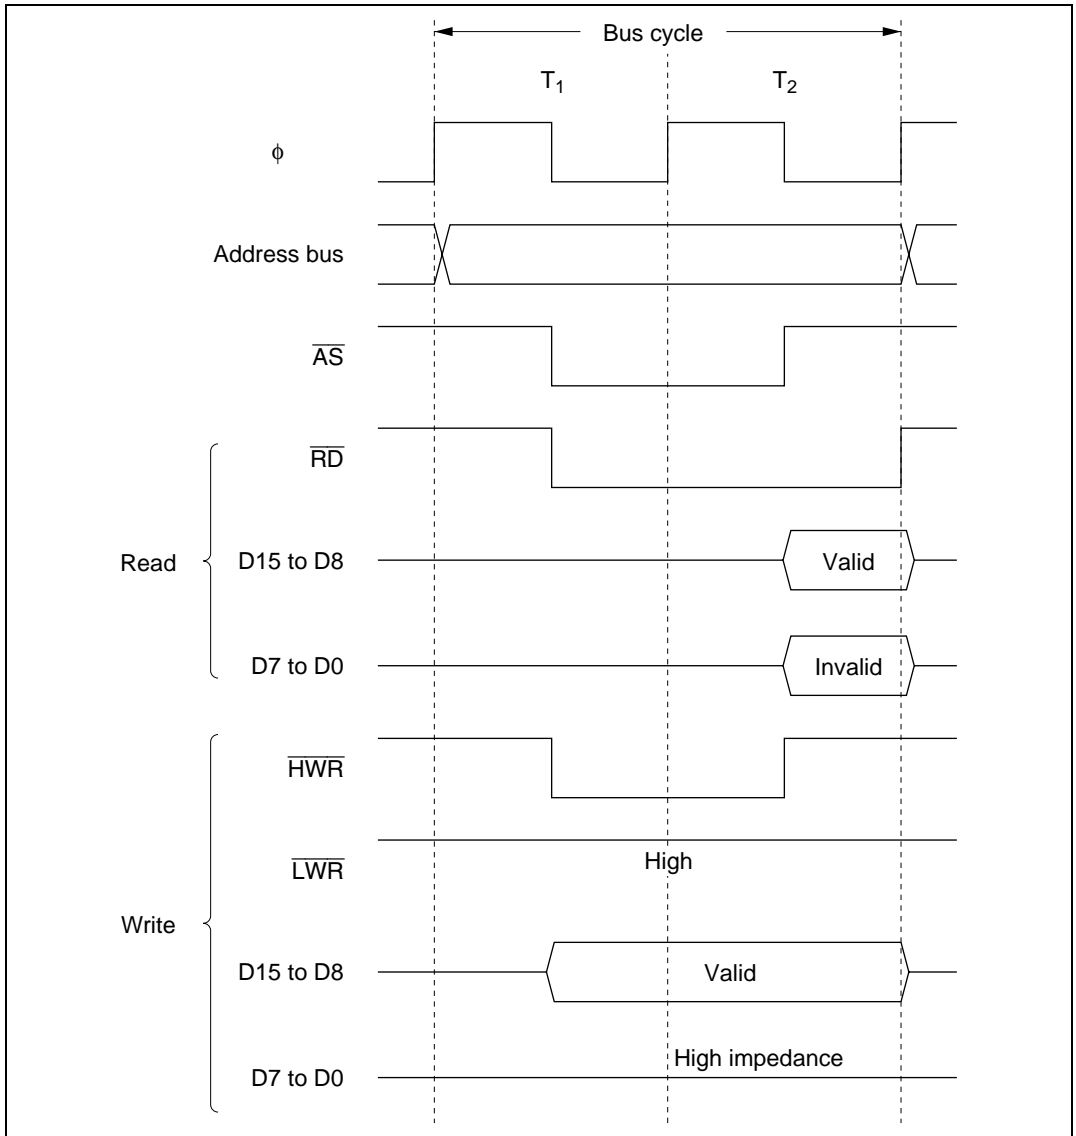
Bus cycle

$T_1$

$T_2$

$\phi$

Address bus

$\overline{AS}$

Read

$\overline{RD}$

D15 to D8

Valid

D7 to D0

Invalid

Write

$\overline{HWR}$

$\overline{LWR}$

High

D15 to D8

Valid

D7 to D0

High impedance